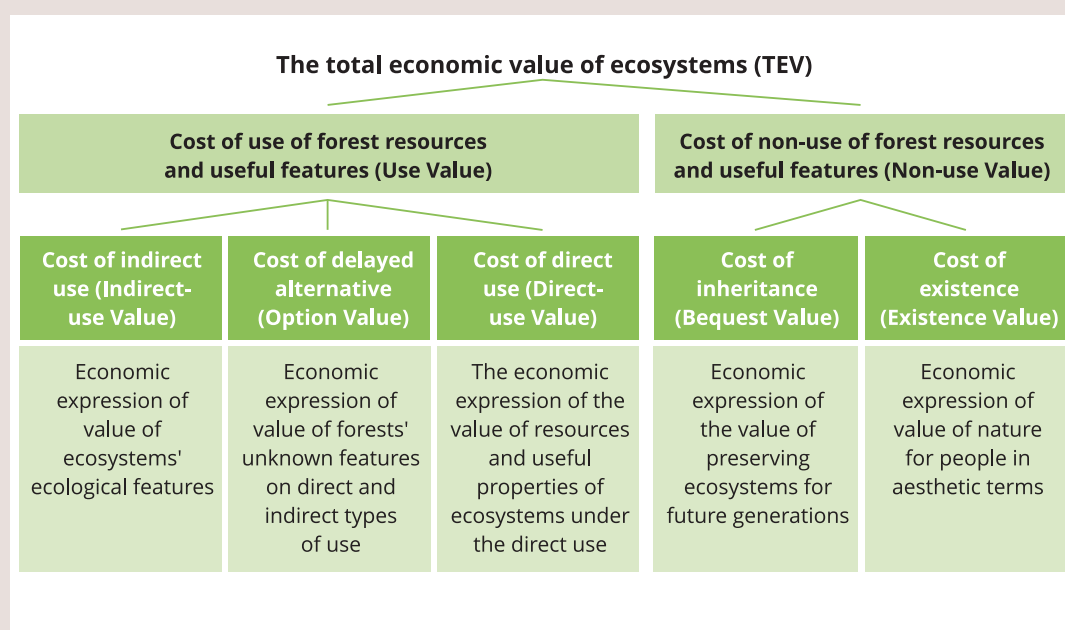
The total economic value of ecosystems (TEV)

Cost of use of forest resources and useful features (Use Value)

Cost of non-use of forest resources and useful features (Non-use Value)

Cost of indirect use (Indirect-use Value)

Economic expression of value of ecosystems' ecological features

Cost of delayed alternative (Option Value)

Economic expression of value of forests' unknown features on direct and indirect types of use

Cost of direct use (Direct-use Value)

The economic expression of the value of resources and useful properties of ecosystems under the direct use

Cost of inheritance (Bequest Value)

Economic expression of the value of preserving ecosystems for future generations

Cost of existence (Existence Value)

Economic expression of value of nature for people in aesthetic terms